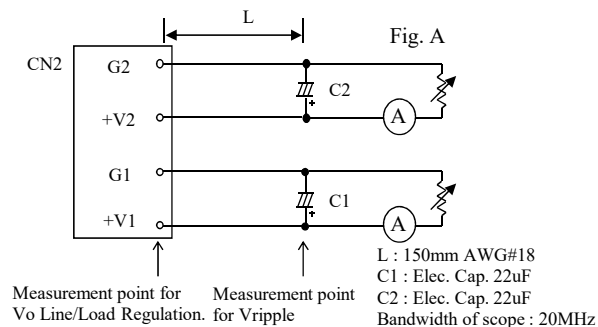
L

Fig. A

CN2

G2

+V2

G1

+V1

C2

C1

A

A

+

+

L : 150mm AWG#18
C1 : Elec. Cap. 22uF
C2 : Elec. Cap. 22uF
Bandwidth of scope : 20MHz

Measurement point for
Vo Line/Load Regulation.

Measurement point
for Vripple